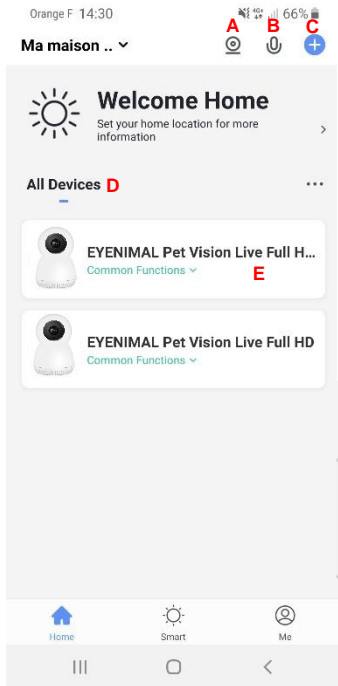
Orange F 14:30 66%

Ma maison .. ˅

A B C

Welcome Home
Set your home location for more information

All Devices D

EYENIMAL Pet Vision Live Full H...
Common Functions ˅
E

EYENIMAL Pet Vision Live Full HD
Common Functions ˅

Home Smart Me